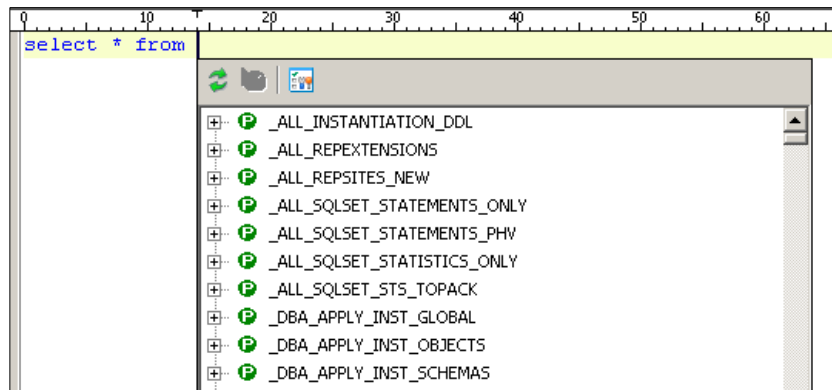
0 10 20 30 40 50 60

select * from

P _ALL_INSTANTIATION_DDL
P _ALL_REPEXTENSIONS
P _ALL_REPSITES_NEW
P _ALL_SQLSET_STATEMENTS_ONLY
P _ALL_SQLSET_STATEMENTS_PHV
P _ALL_SQLSET_STATISTICS_ONLY
P _ALL_SQLSET_STS_TOPACK
P _DBA_APPLY_INST_GLOBAL
P _DBA_APPLY_INST_OBJECTS
P _DBA_APPLY_INST_SCHEMAS